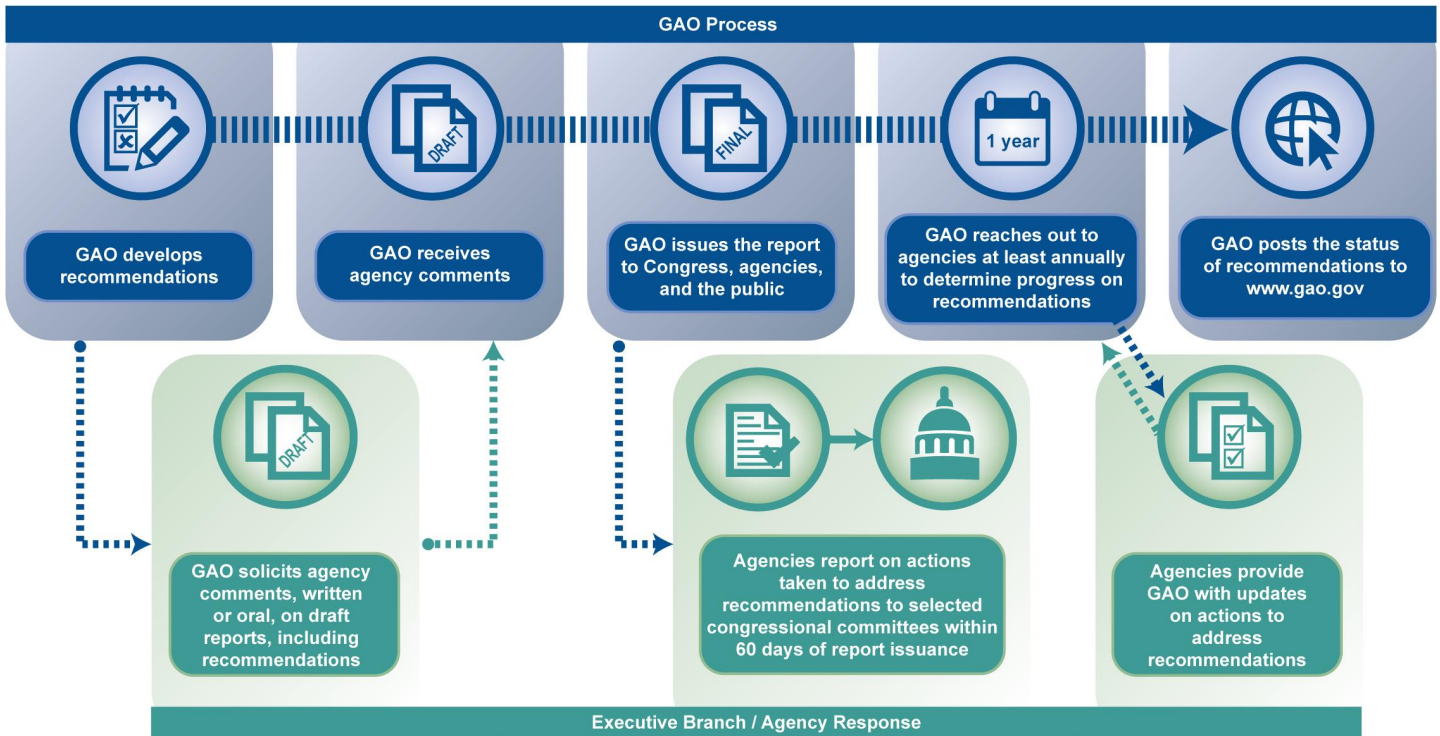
GAO Process

DRAFT

FINAL

1 year

GAO develops recommendations

GAO receives agency comments

GAO issues the report to Congress, agencies, and the public

GAO reaches out to agencies at least annually to determine progress on recommendations

GAO posts the status of recommendations to www.gao.gov

DRAFT

GAO solicits agency comments, written or oral, on draft reports, including recommendations

Agencies report on actions taken to address recommendations to selected congressional committees within 60 days of report issuance

Agencies provide GAO with updates on actions to address recommendations

Executive Branch / Agency Response